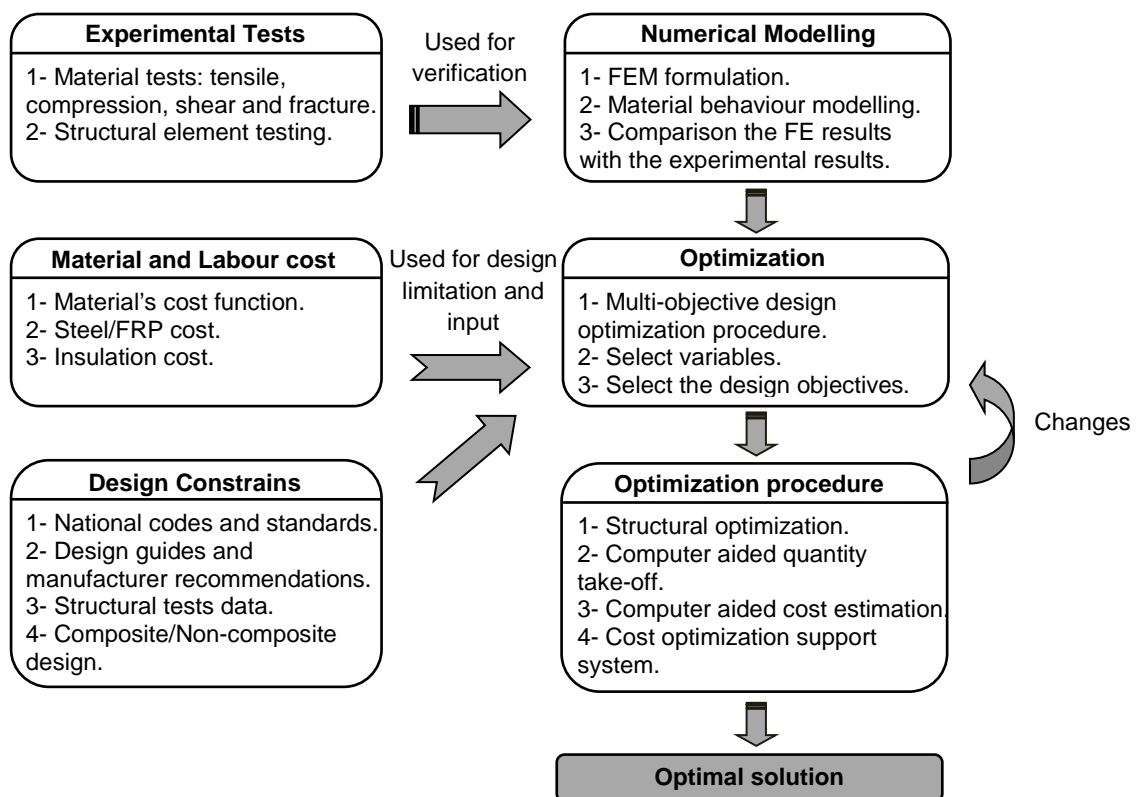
Experimental Tests

1- Material tests: tensile, compression, shear and fracture.
2- Structural element testing.

Used for verification

Numerical Modelling

1- FEM formulation.
2- Material behaviour modelling.
3- Comparison the FE results with the experimental results.

Material and Labour cost

1- Material's cost function.
2- Steel/FRP cost.
3- Insulation cost.

Used for design limitation and input

Optimization

1- Multi-objective design optimization procedure.
2- Select variables.
3- Select the design objectives.

Changes

Design Constrains

1- National codes and standards.
2- Design guides and manufacturer recommendations.
3- Structural tests data.
4- Composite/Non-composite design.

Optimization procedure

1- Structural optimization.
2- Computer aided quantity take-off.
3- Computer aided cost estimation.
4- Cost optimization support system.

Optimal solution